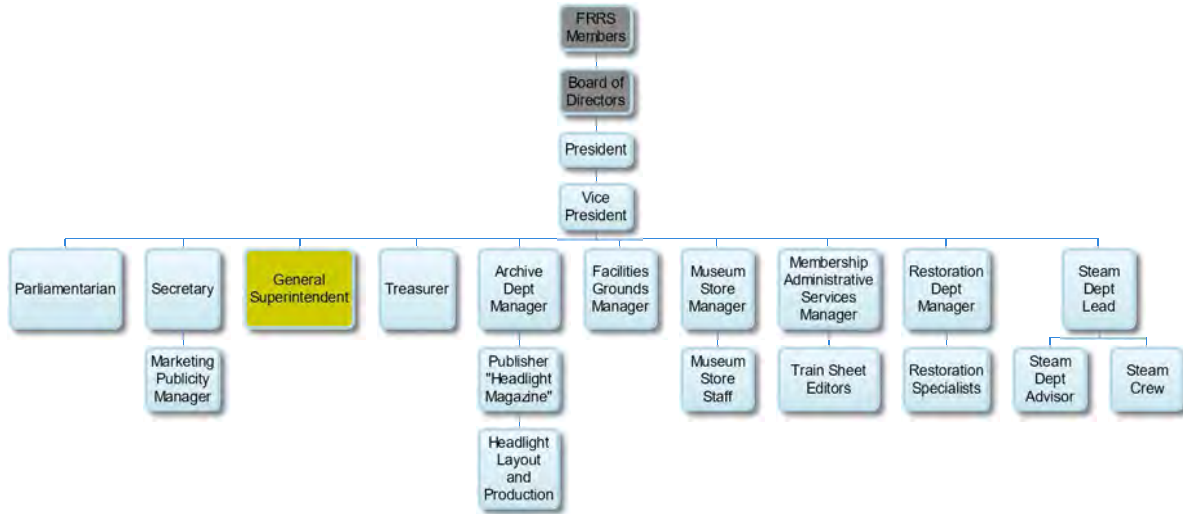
FRRS Members

Board of Directors

President

Vice President

Parliamentarian

Secretary

Marketing Publicity Manager

General Superintendent

Treasurer

Archive Dept Manager

Publisher "Headlight Magazine"

Headlight Layout and Production

Facilities Grounds Manager

Museum Store Manager

Museum Store Staff

Membership Administrative Services Manager

Train Sheet Editors

Restoration Dept Manager

Restoration Specialists

Steam Dept Lead

Steam Dept Advisor

Steam Crew